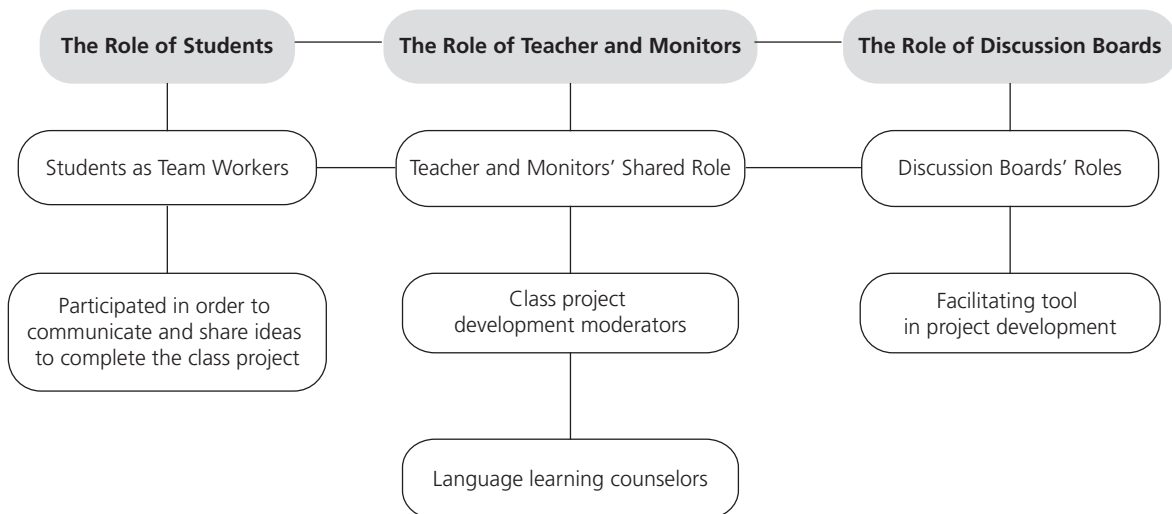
The Role of Students

The Role of Teacher and Monitors

The Role of Discussion Boards

Students as Team Workers

Teacher and Monitors' Shared Role

Discussion Boards' Roles

Participated in order to communicate and share ideas to complete the class project

Class project development moderators

Facilitating tool in project development

Language learning counselors